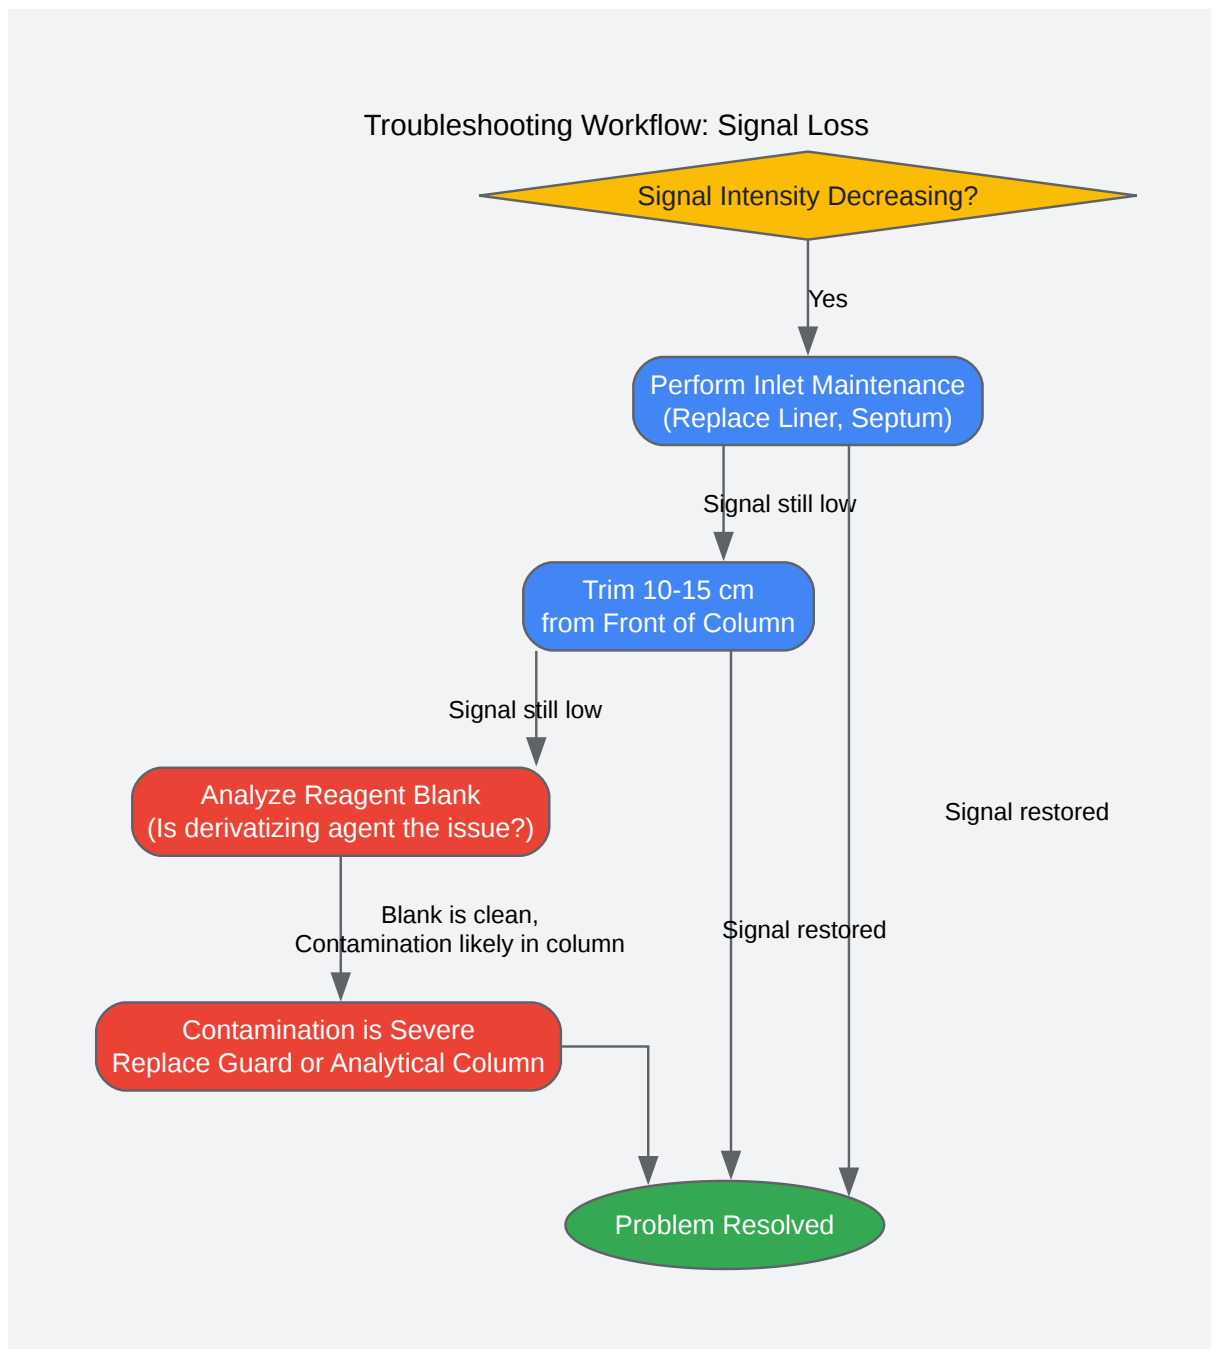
Troubleshooting Workflow: Signal Loss

Signal Intensity Decreasing?

Yes

Perform Inlet Maintenance
(Replace Liner, Septum)

Signal still low

Trim 10-15 cm
from Front of Column

Signal still low

Analyze Reagent Blank
(Is derivatizing agent the issue?)

Signal restored

Blank is clean,
Contamination likely in column

Signal restored

Contamination is Severe
Replace Guard or Analytical Column

Problem Resolved